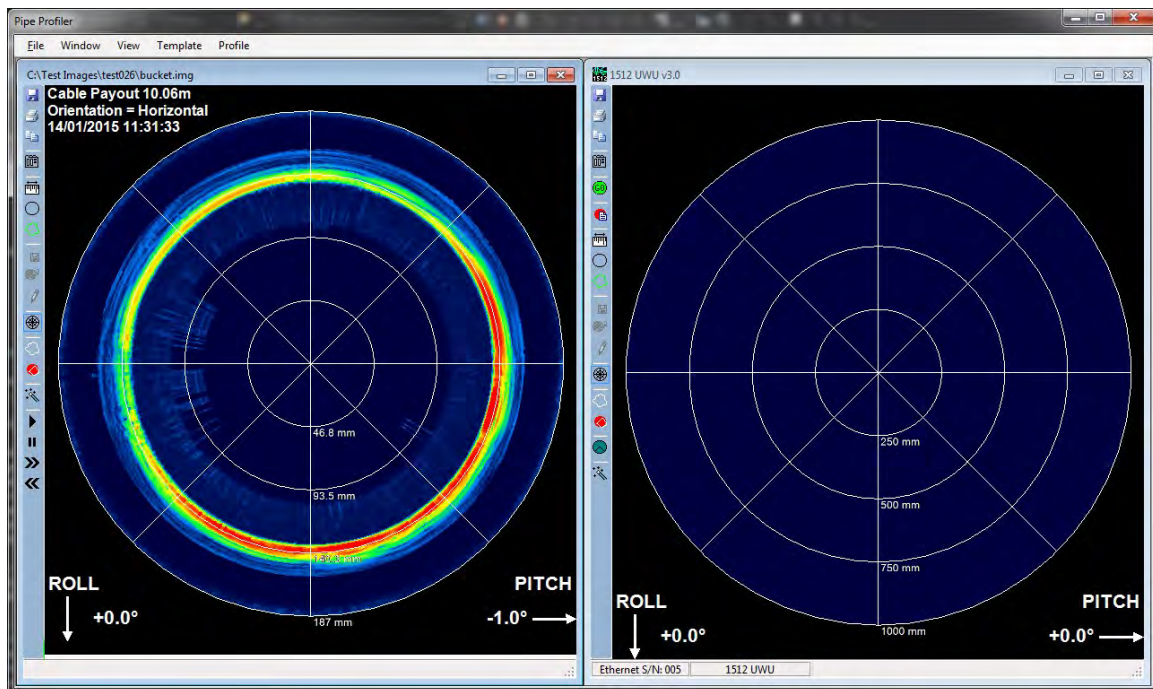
Pipe Profiler

File Window View Template Profile

C:\Test Images\test026\bucket.img

Cable Payout 10.06m
Orientation = Horizontal
14/01/2015 11:31:33

46.8 mm

93.5 mm

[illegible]

187 mm

ROLL
+0.0°

PITCH
-1.0°

1512 UWU v3.0

250 mm

500 mm

750 mm

1000 mm

ROLL
+0.0°

PITCH
+0.0°

Ethernet S/N: 005

1512 UWU